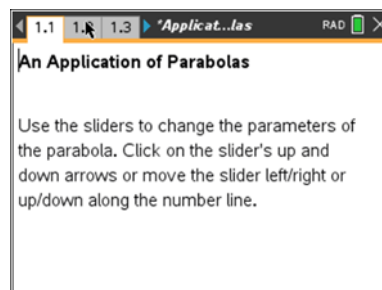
1.1 1.2 1.3 *Applicat...las RAD

An Application of Parabolas

Use the sliders to change the parameters of the parabola. Click on the slider's up and down arrows or move the slider left/right or up/down along the number line.